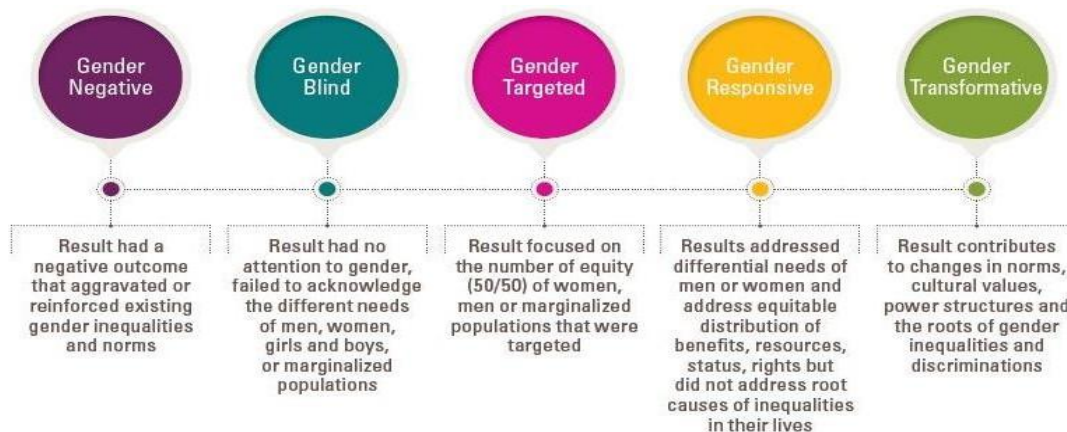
Gender Negative

Result had a negative outcome that aggravated or reinforced existing gender inequalities and norms

Gender Blind

Result had no attention to gender, failed to acknowledge the different needs of men, women, girls and boys, or marginalized populations

Gender Targeted

Result focused on the number of equity (50/50) of women, men or marginalized populations that were targeted

Gender Responsive

Results addressed differential needs of men or women and address equitable distribution of benefits, resources, status, rights but did not address root causes of inequalities in their lives

Gender Transformative

Result contributes to changes in norms, cultural values, power structures and the roots of gender inequalities and discriminations